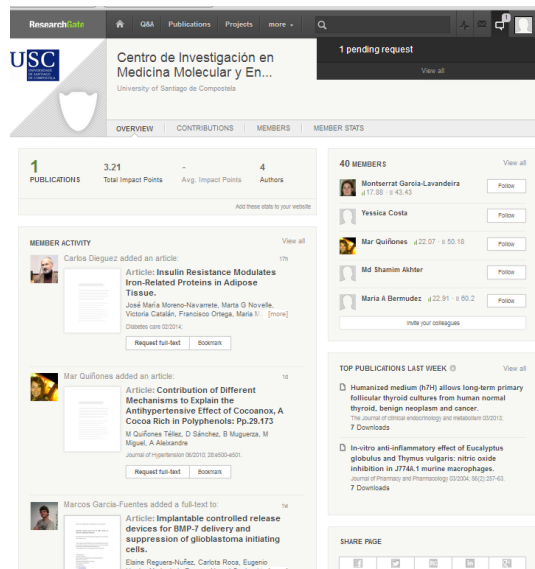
ResearchGate Q&A Publications Projects more

1 pending request

View all

USC UNIVERSIDADE DE SANTIAGO DE COMPOSTELA

Centro de Investigación en Medicina Molecular y En...

University of Santiago de Compostela

OVERVIEW CONTRIBUTIONS MEMBERS MEMBER STATS

| 1 | 3.21 | - | 4 |
|---|---|---|---|
| PUBLICATIONS | Total Impact Points | Avg. Impact Points | Authors |

Add these stats to your website

MEMBER ACTIVITY View all

Carlos Dieguez added an article: 17h

Article: Insulin Resistance Modulates Iron-Related Proteins in Adipose Tissue.

José María Moreno-Navarrete, Marta G Novelle, Victoria Catalán, Francisco Ortega, Maria M... [more]

Diabetes care 02/2014;

Request full-text Bookmark

Mar Quiñones added an article: 1d

Article: Contribution of Different Mechanisms to Explain the Antihypertensive Effect of Cocoanox, A Cocoa Rich in Polyphenols: Pp.29.173

M Quiñones Téllez, D Sánchez, B Muguerza, M Miguel, A Aleixandre

Journal of Hypertension 06/2010; 28:e500-e501.

Request full-text Bookmark

Marcos Garcia-Fuentes added a full-text to: 1w

Article: Implantable controlled release devices for BMP-7 delivery and suppression of glioblastoma initiating cells.

Elaine Reguera-Nuñez, Carlota Roca, Eugenio

40 MEMBERS View all

Montserrat García-Lavandeira 17.88 43.43 Follow

Yessica Costa Follow

Mar Quiñones 22.07 50.18 Follow

Md Shamim Akhter Follow

Maria A Bermudez 22.91 60.2 Follow

Invite your colleagues

TOP PUBLICATIONS LAST WEEK View all

Humanized medium (h7H) allows long-term primary follicular thyroid cultures from human normal thyroid, benign neoplasm and cancer.
The Journal of clinical endocrinology and metabolism 03/2013;
7 Downloads

In-vitro anti-inflammatory effect of Eucalyptus globulus and Thymus vulgaris: nitric oxide inhibition in J774A.1 murine macrophages.
The Journal of Pharmacy and Pharmacology 03/2004; 56(2):257-63.
7 Downloads

SHARE PAGE